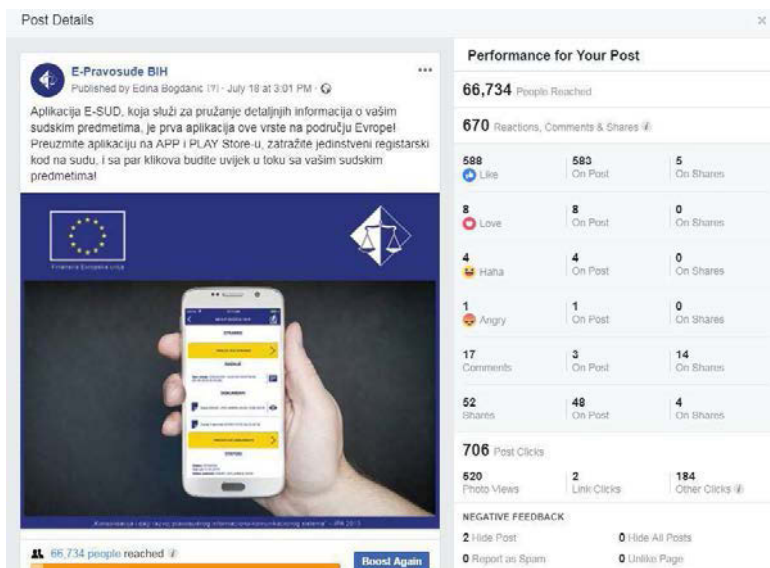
Post Details

×

E-Pravosuđe BIH
Published by Edina Bogdanic [?] · July 18 at 3:01 PM ·

Aplikacija E-SUD, koja služi za pružanje detaljnih informacija o vašim sudskim predmetima, je prva aplikacija ove vrste na području Evrope! Preuzmite aplikaciju na APP i PLAY Store-u, zatražite jedinstveni registarski kod na sudu, i sa par klikova budite uvijek u toku sa vašim sudskim predmetima!

Finansira Evropska unija

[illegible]

66,734 people reached

Boost Again

Performance for Your Post

66,734 People Reached

670 Reactions, Comments & Shares

| | | |
|---|---|---|
| 588 Like | 583 On Post | 5 On Shares |
| 8 Love | 8 On Post | 0 On Shares |
| 4 Haha | 4 On Post | 0 On Shares |
| 1 Angry | 1 On Post | 0 On Shares |
| 17 Comments | 3 On Post | 14 On Shares |
| 52 Shares | 48 On Post | 4 On Shares |

706 Post Clicks

| | | |
|---|---|---|
| 520 Photo Views | 2 Link Clicks | 184 Other Clicks |

NEGATIVE FEEDBACK

2 Hide Post
0 Hide All Posts
0 Report as Spam
0 Unlike Page